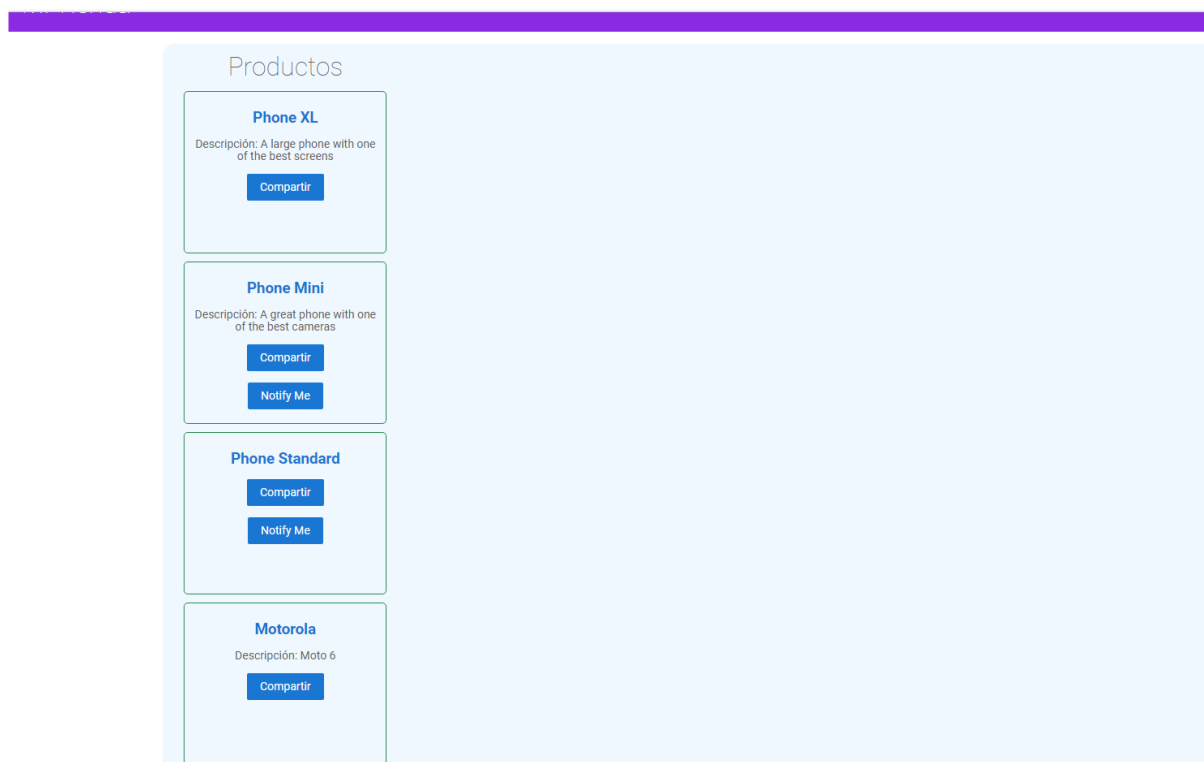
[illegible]

Productos

Phone XL

Descripción: A large phone with one of the best screens

Compartir

Phone Mini

Descripción: A great phone with one of the best cameras

Compartir

Notify Me

Phone Standard

Compartir

Notify Me

Motorola

Descripción: Moto 6

Compartir